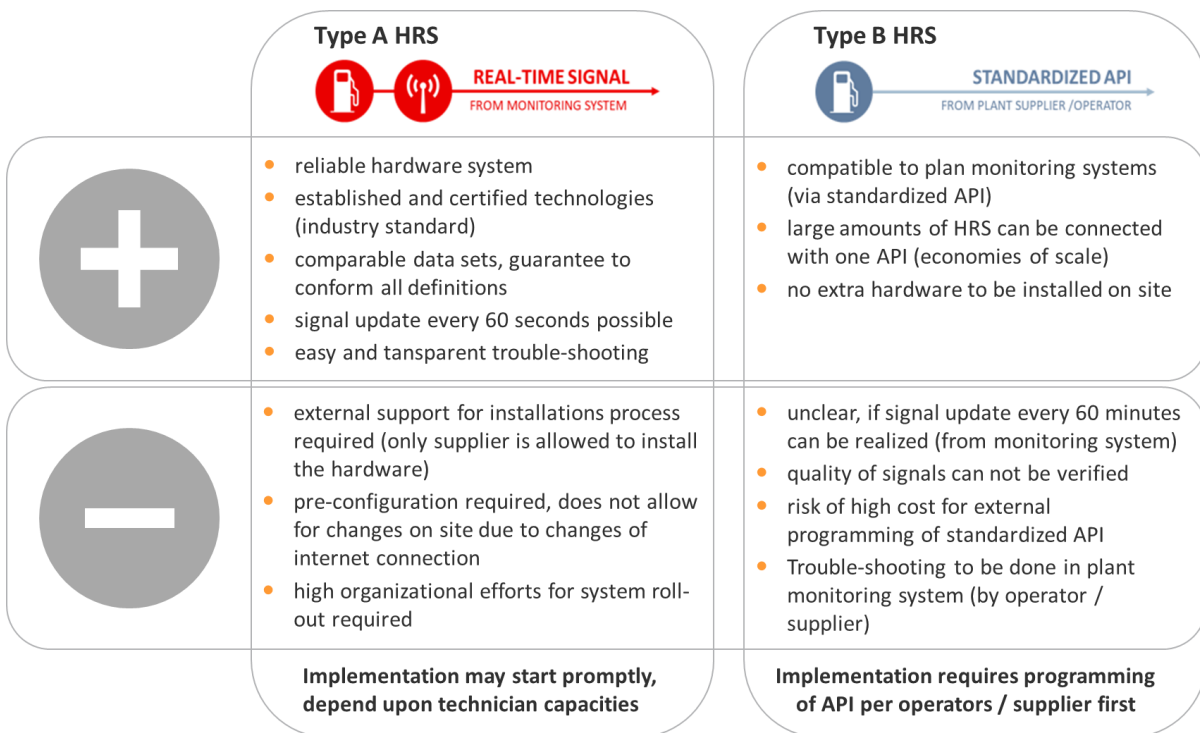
Type A HRS

REAL-TIME SIGNAL
FROM MONITORING SYSTEM

Type B HRS

STANDARDIZED API
FROM PLANT SUPPLIER /OPERATOR

- reliable hardware system
- established and certified technologies (industry standard)
- comparable data sets, guarantee to conform all definitions
- signal update every 60 seconds possible
- easy and tansparent trouble-shooting

- compatible to plan monitoring systems (via standardized API)
- large amounts of HRS can be connected with one API (economies of scale)
- no extra hardware to be installed on site

- external support for installations process required (only supplier is allowed to install the hardware)
- pre-configuration required, does not allow for changes on site due to changes of internet connection
- high organizational efforts for system roll-out required

- unclear, if signal update every 60 minutes can be realized (from monitoring system)
- quality of signals can not be verified
- risk of high cost for external programming of standardized API
- Trouble-shooting to be done in plant monitoring system (by operator / supplier)

Implementation may start promptly, depend upon technician capacities

Implementation requires programming of API per operators / supplier first